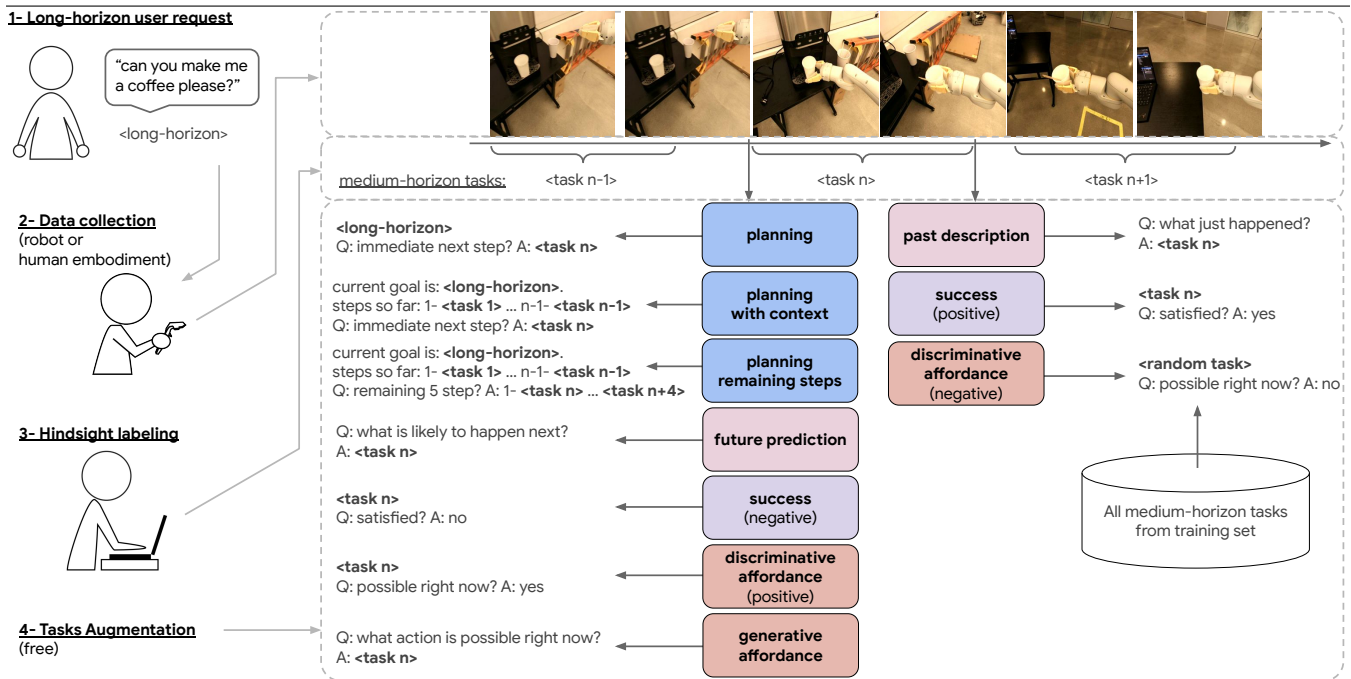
1- Long-horizon user request

"can you make me a coffee please?"

<long-horizon>

2- Data collection
(robot or human embodiment)

3- Hindsight labeling

4- Tasks Augmentation
(free)

medium-horizon tasks:

<task n-1>

<task n>

<task n+1>

<long-horizon>
Q: immediate next step? A: <task n>

planning

current goal is: <long-horizon>.
steps so far: 1- <task 1> ... n-1- <task n-1>
Q: immediate next step? A: <task n>

planning with context

current goal is: <long-horizon>.
steps so far: 1- <task 1> ... n-1- <task n-1>
Q: remaining 5 step? A: 1- <task n> ... <task n+4>

planning remaining steps

Q: what is likely to happen next?
A: <task n>

future prediction

<task n>
Q: satisfied? A: no

success
(negative)

<task n>
Q: possible right now? A: yes

discriminative affordance
(positive)

Q: what action is possible right now?
A: <task n>

generative affordance

past description

Q: what just happened?
A: <task n>

success
(positive)

<task n>
Q: satisfied? A: yes

discriminative affordance
(negative)

<random task>
Q: possible right now? A: no

All medium-horizon tasks from training set